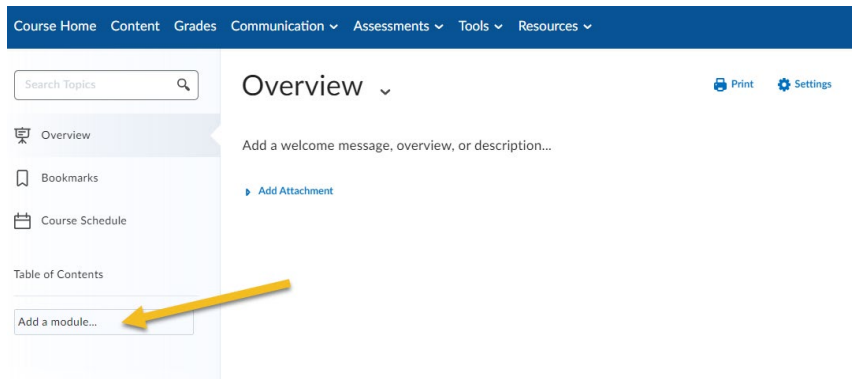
Course Home Content Grades Communication Assessments Tools Resources

Search Topics

Overview

Bookmarks

Course Schedule

Table of Contents

Add a module...

Overview

Print Settings

Add a welcome message, overview, or description...

Add Attachment